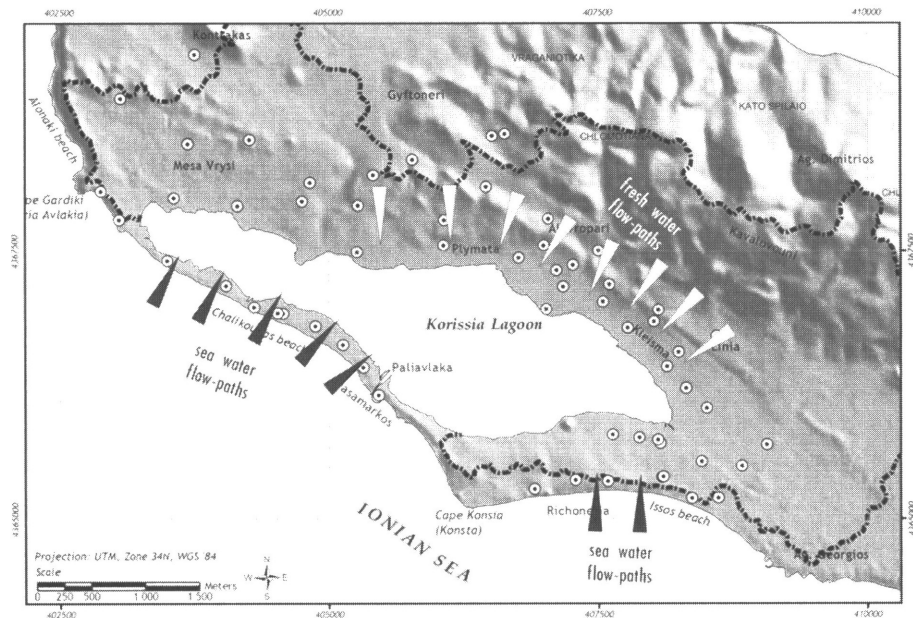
402500
405000
407500
410000

Kontokas
VRAGANIOTIKA
Gyftoneri
KATO SPILAIO
Alonaki beach
Mesa Vrysi
CHL
Ag. Dimitrios
CHL
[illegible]e Gardiki
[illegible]a Avlakia)
fresh water
flow-paths
Plymata
A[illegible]kopari
Kavalouvani
4367500
Korissia Lagoon
Chalikounas beach
Kreisma
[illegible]nia
sea water
flow-paths
Paliavlaka
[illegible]asamarkos
IONIAN SEA
Cape Konsta
(Konsta)
Richonera
Issos beach
4365000
sea water
flow-paths
Ag. Georgios
Projection: UTM, Zone 34N, WGS 84
Scale
0 250 500 1 000 1 500
Meters
N
W
E
S
402500
405000
407500
410000